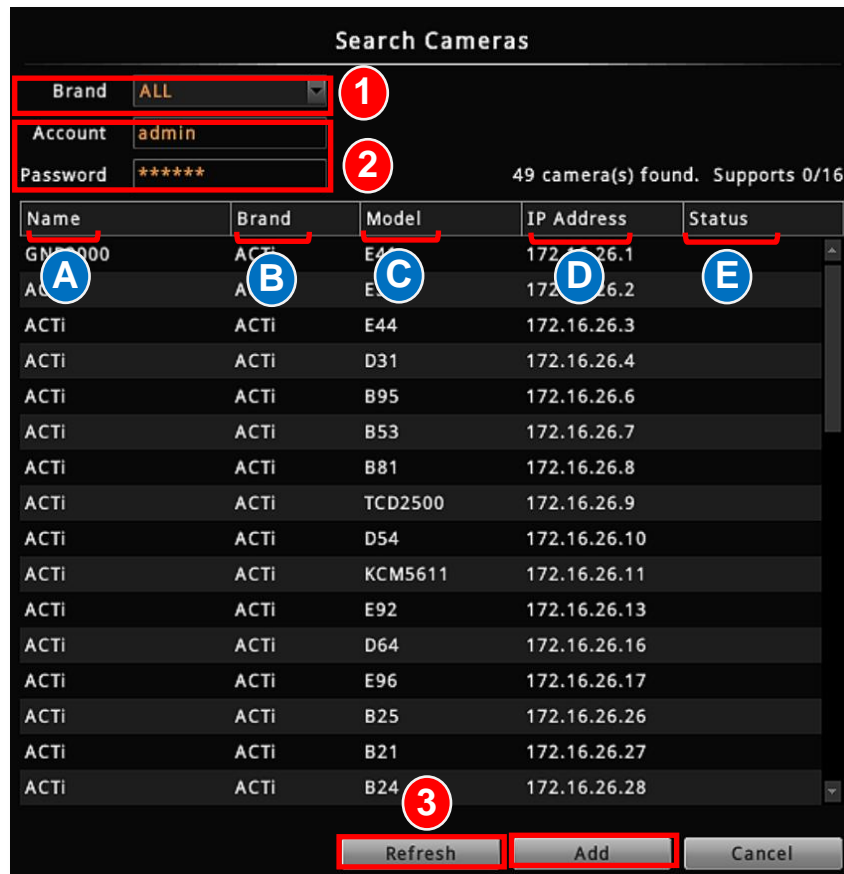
Search Cameras

Brand ALL 1

Account admin

Password ****** 2

49 camera(s) found. Supports 0/16

| Name | Brand | Model | IP Address | Status |
|---|---|---|---|---|
| GN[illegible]000 A | ACTi B | E4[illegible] C | 172.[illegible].26.1 D | E |
| AC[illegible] | A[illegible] | E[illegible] | 172.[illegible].26.2 | |
| ACTi | ACTi | E44 | 172.16.26.3 | |
| ACTi | ACTi | D31 | 172.16.26.4 | |
| ACTi | ACTi | B95 | 172.16.26.6 | |
| ACTi | ACTi | B53 | 172.16.26.7 | |
| ACTi | ACTi | B81 | 172.16.26.8 | |
| ACTi | ACTi | TCD2500 | 172.16.26.9 | |
| ACTi | ACTi | D54 | 172.16.26.10 | |
| ACTi | ACTi | KCM5611 | 172.16.26.11 | |
| ACTi | ACTi | E92 | 172.16.26.13 | |
| ACTi | ACTi | D64 | 172.16.26.16 | |
| ACTi | ACTi | E96 | 172.16.26.17 | |
| ACTi | ACTi | B25 | 172.16.26.26 | |
| ACTi | ACTi | B21 | 172.16.26.27 | |
| ACTi | ACTi | B24 | 172.16.26.28 | |

3

Refresh Add Cancel